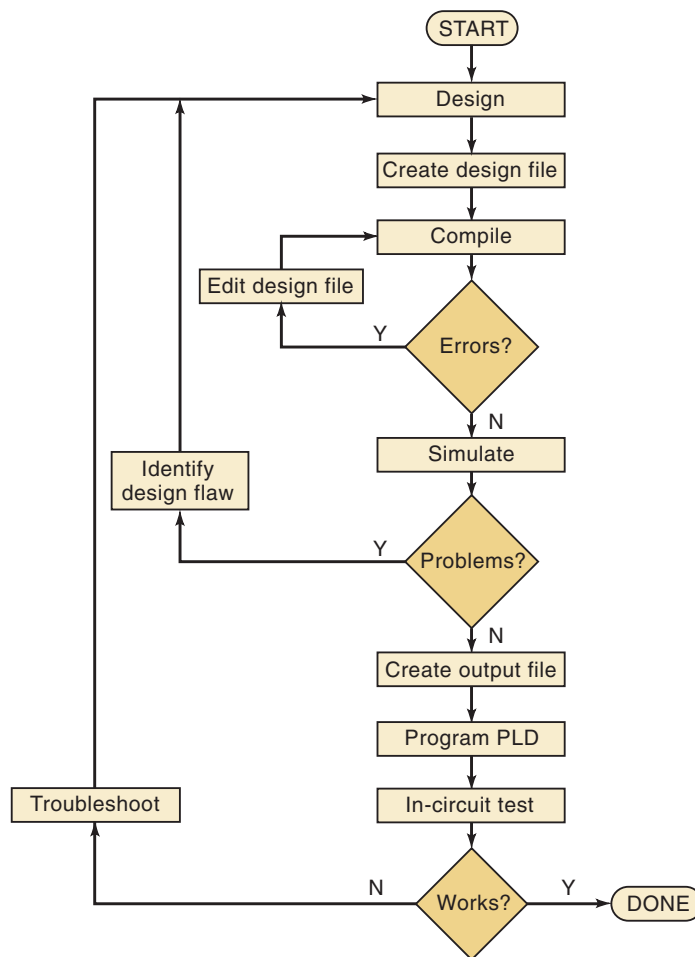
START

Design

Create design file

Compile

Edit design file

Y

Errors?

N

Simulate

Identify design flaw

Y

Problems?

N

Create output file

Program PLD

Troubleshoot

In-circuit test

N

Works?

Y

DONE